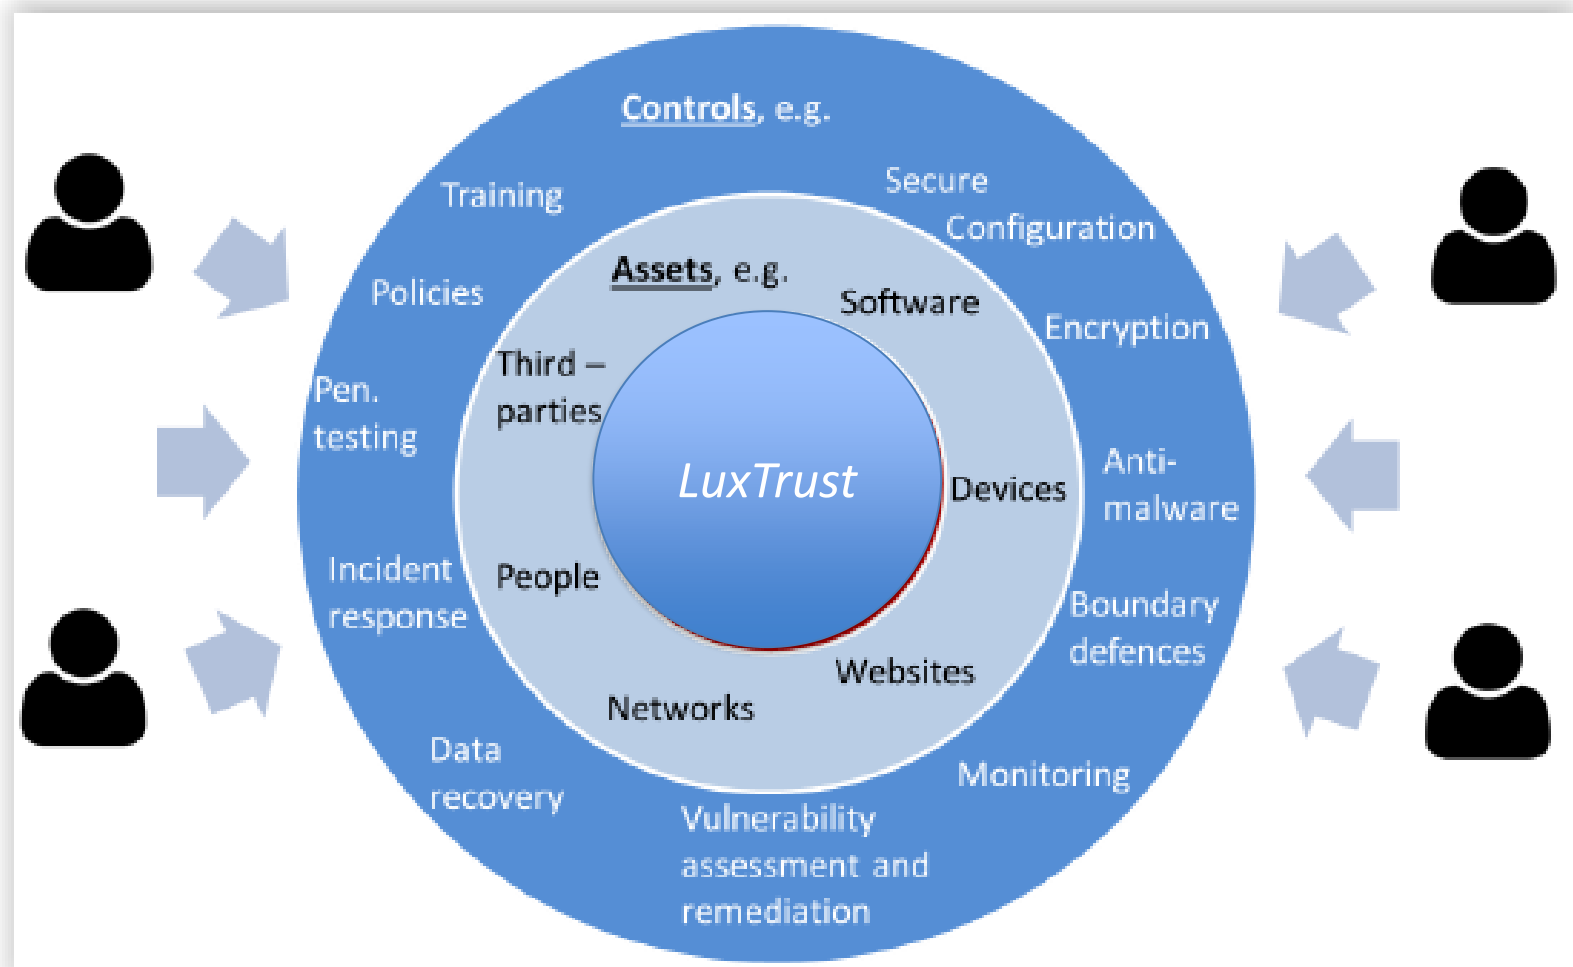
Controls, e.g.

Training

Secure Configuration

Policies

Encryption

Pen. testing

Anti-malware

Incident response

Boundary defences

Data recovery

Monitoring

Vulnerability assessment and remediation

Assets, e.g.

Software

Third – parties

Devices

People

Websites

Networks

LuxTrust